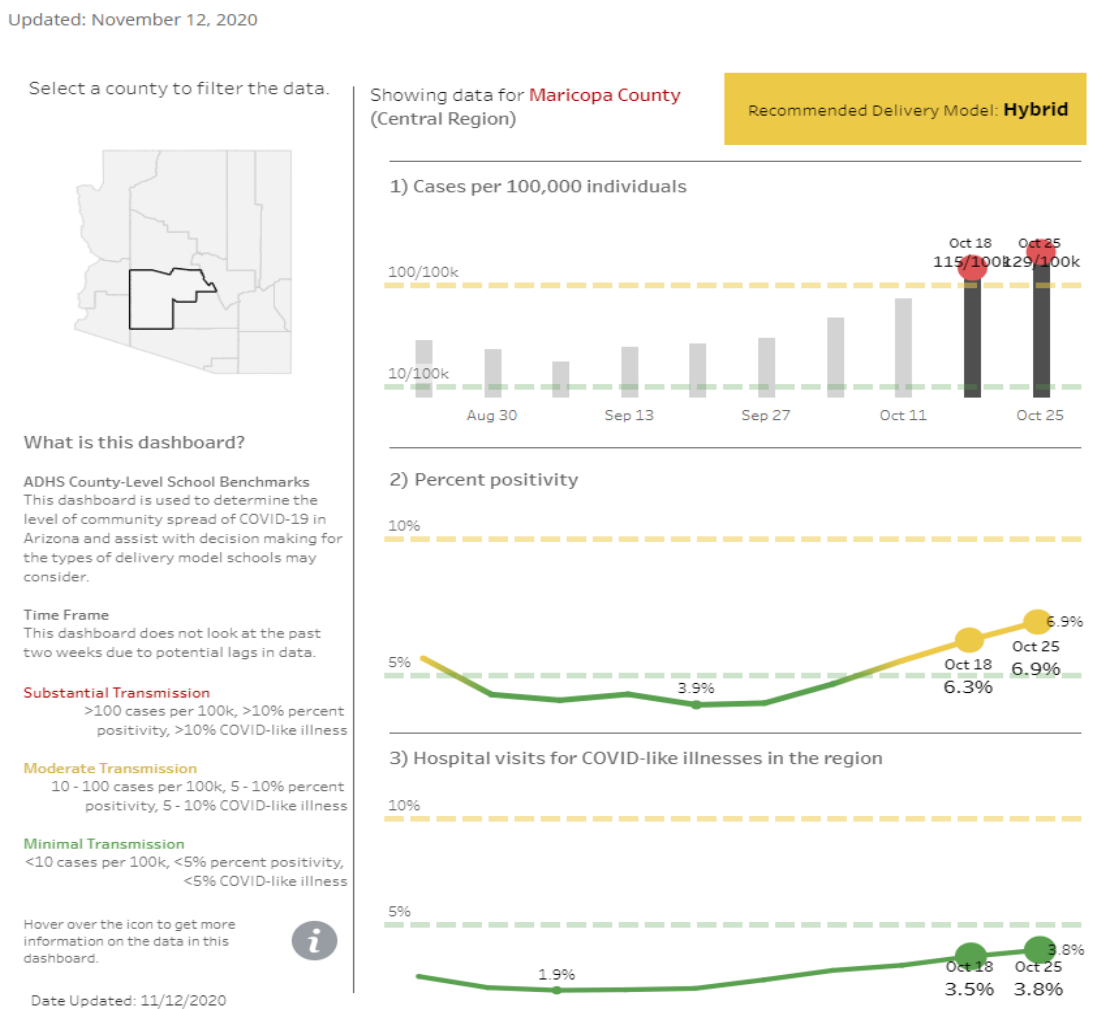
Updated: November 12, 2020

Select a county to filter the data.

Showing data for Maricopa County (Central Region)

Recommended Delivery Model: **Hybrid**

1) Cases per 100,000 individuals

100/100k

10/100k

Oct 18
115/100k

Oct 25
129/100k

Aug 30
Sep 13
Sep 27
Oct 11
Oct 25

2) Percent positivity

10%

5%

3.9%

Oct 18
6.3%

6.9%
Oct 25
6.9%

3) Hospital visits for COVID-like illnesses in the region

10%

5%

1.9%

Oct 18
3.5%

3.8%
Oct 25
3.8%

What is this dashboard?

ADHS County-Level School Benchmarks
This dashboard is used to determine the level of community spread of COVID-19 in Arizona and assist with decision making for the types of delivery model schools may consider.

Time Frame
This dashboard does not look at the past two weeks due to potential lags in data.

Substantial Transmission
>100 cases per 100k, >10% percent positivity, >10% COVID-like illness

Moderate Transmission
10 - 100 cases per 100k, 5 - 10% percent positivity, 5 - 10% COVID-like illness

Minimal Transmission
<10 cases per 100k, <5% percent positivity, <5% COVID-like illness

Hover over the icon to get more information on the data in this dashboard.

i

Date Updated: 11/12/2020